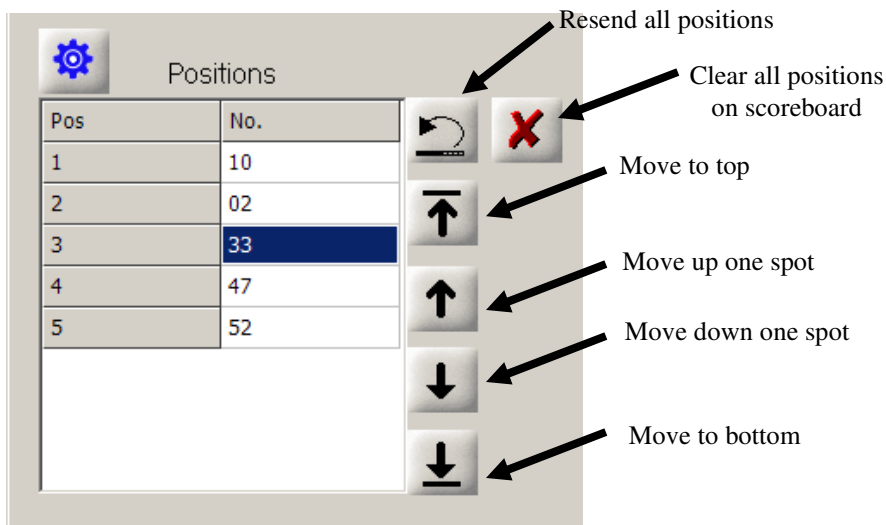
Resend all positions

Positions

Clear all positions on scoreboard

| Pos | No. |
|---|---|
| 1 | 10 |
| 2 | 02 |
| 3 | 33 |
| 4 | 47 |
| 5 | 52 |

Move to top

Move up one spot

Move down one spot

Move to bottom